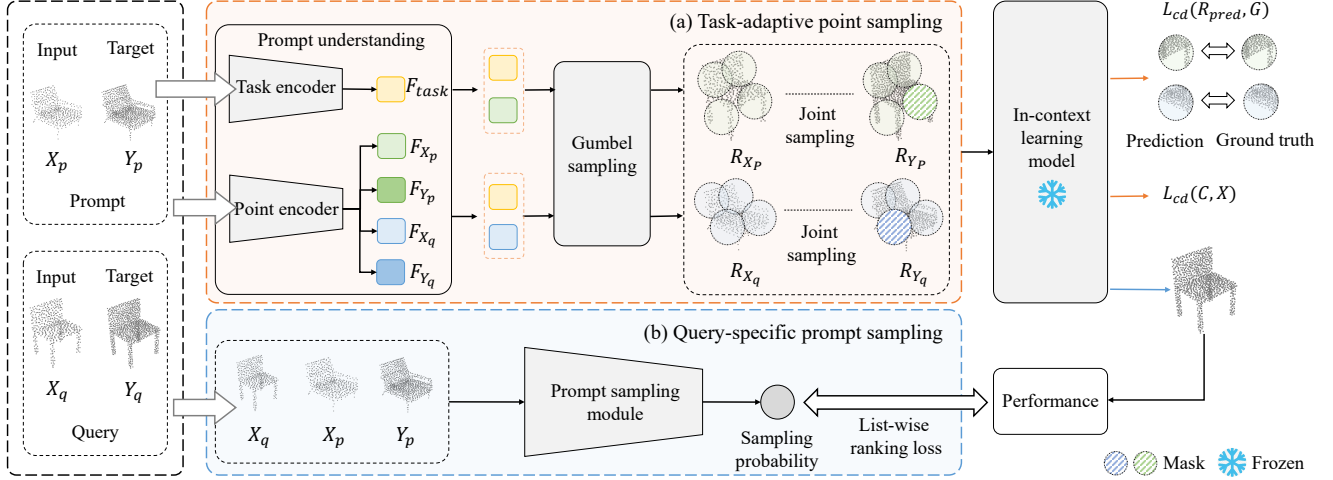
Input Target

$X_p$ $Y_p$

Prompt

Input Target

$X_q$ $Y_q$

Query

(a) Task-adaptive point sampling

Prompt understanding

Task encoder

$F_{task}$

Point encoder

$F_{X_p}$

$F_{Y_p}$

$F_{X_q}$

$F_{Y_q}$

Gumbel sampling

$R_{X_P}$

Joint sampling

$R_{Y_P}$

$R_{X_q}$

Joint sampling

$R_{Y_q}$

In-context learning model

$L_{cd}(R_{pred}, G)$

Prediction Ground truth

$L_{cd}(C, X)$

(b) Query-specific prompt sampling

$X_q$ $X_p$ $Y_p$

Prompt sampling module

Sampling probability

List-wise ranking loss

Performance

Mask Frozen